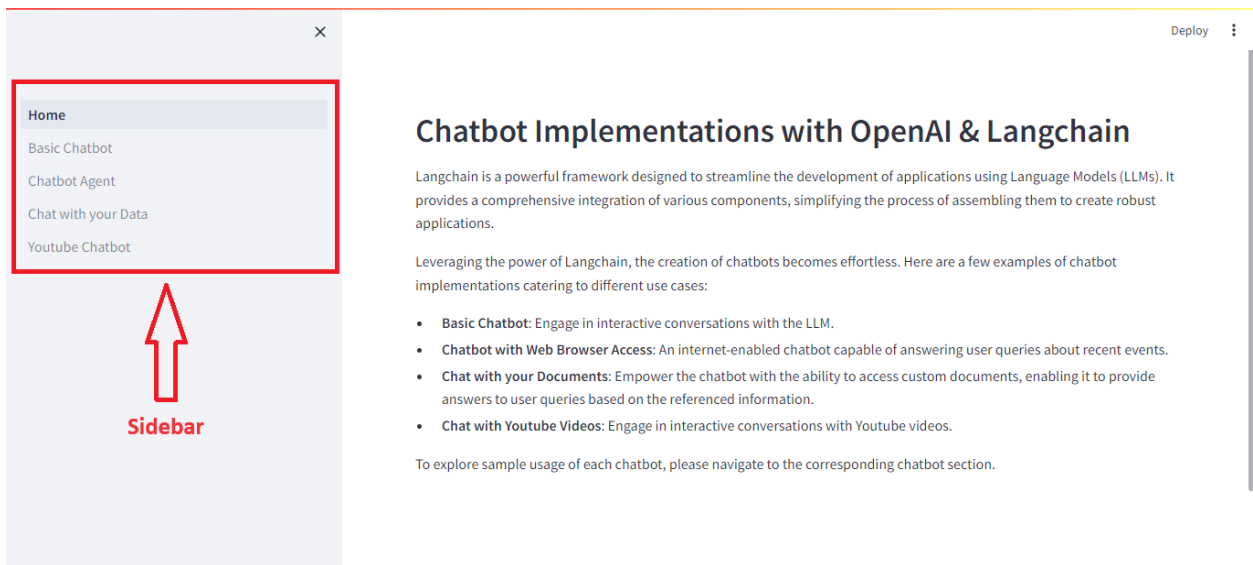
×

Home
Basic Chatbot
Chatbot Agent
Chat with your Data
Youtube Chatbot

Sidebar

Deploy

# Chatbot Implementations with OpenAI & Langchain

Langchain is a powerful framework designed to streamline the development of applications using Language Models (LLMs). It provides a comprehensive integration of various components, simplifying the process of assembling them to create robust applications.

Leveraging the power of Langchain, the creation of chatbots becomes effortless. Here are a few examples of chatbot implementations catering to different use cases:

- **Basic Chatbot**: Engage in interactive conversations with the LLM.
- **Chatbot with Web Browser Access**: An internet-enabled chatbot capable of answering user queries about recent events.
- **Chat with your Documents**: Empower the chatbot with the ability to access custom documents, enabling it to provide answers to user queries based on the referenced information.
- **Chat with Youtube Videos**: Engage in interactive conversations with Youtube videos.

To explore sample usage of each chatbot, please navigate to the corresponding chatbot section.